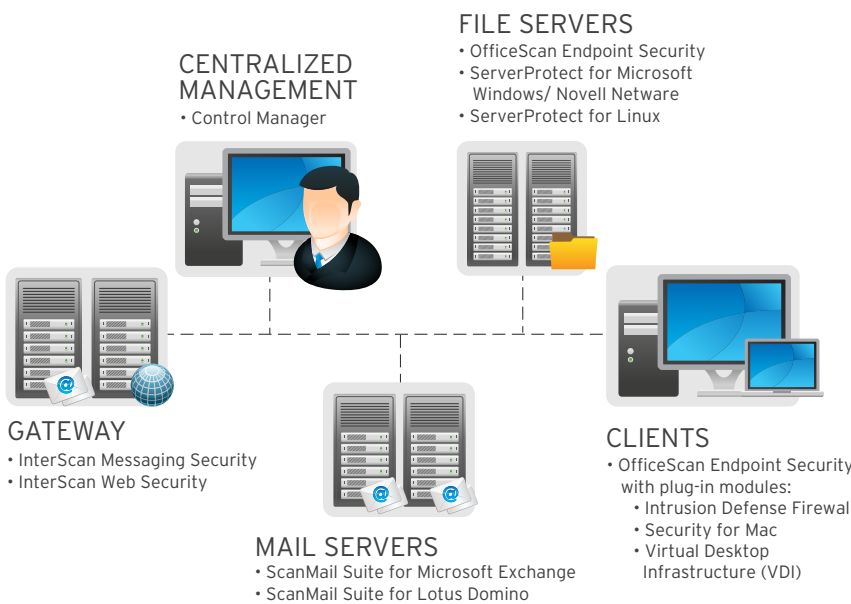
FILE SERVERS
• OfficeScan Endpoint Security
• ServerProtect for Microsoft Windows/ Novell Netware
• ServerProtect for Linux

CENTRALIZED MANAGEMENT
• Control Manager

GATEWAY
• InterScan Messaging Security
• InterScan Web Security

CLIENTS
• OfficeScan Endpoint Security with plug-in modules:
• Intrusion Defense Firewall
• Security for Mac
• Virtual Desktop Infrastructure (VDI)

MAIL SERVERS
• ScanMail Suite for Microsoft Exchange
• ScanMail Suite for Lotus Domino